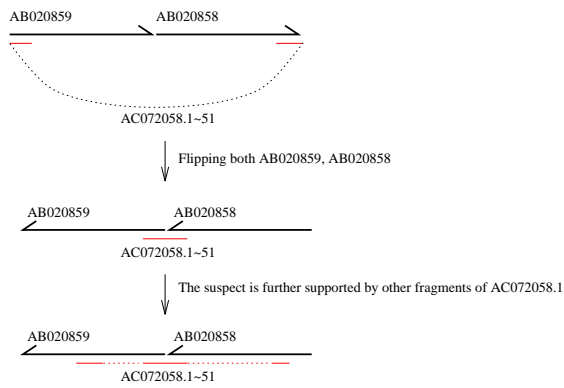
AB020859

AB020858

AC072058.1~51

Flipping both AB020859, AB020858

AB020859

AB020858

AC072058.1~51

The suspect is further supported by other fragments of AC072058.1

AB020859

AB020858

AC072058.1~51